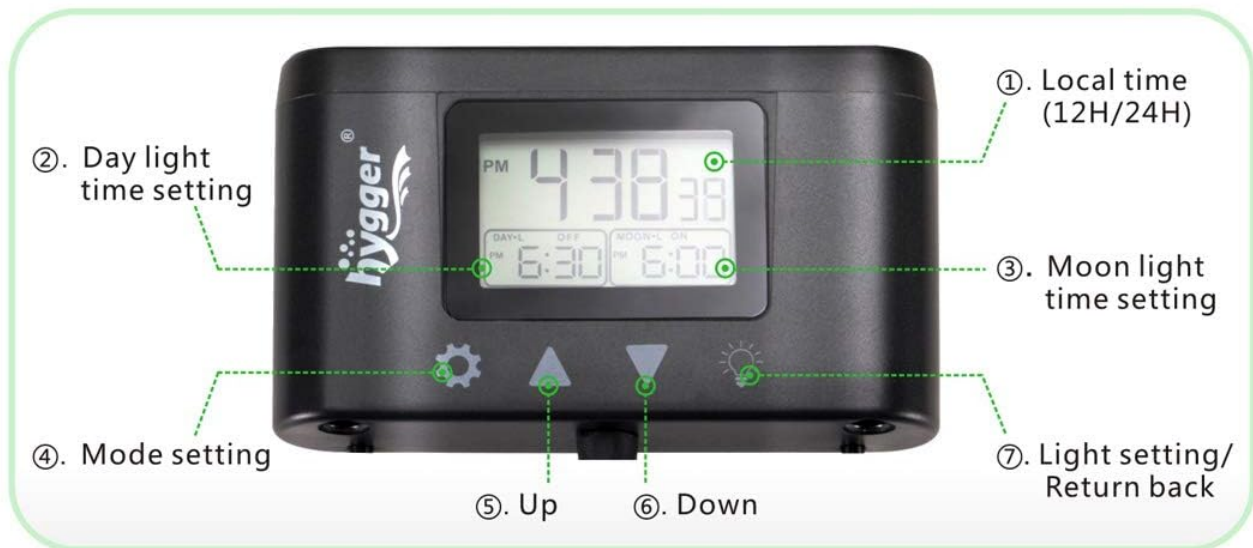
②. Day light time setting

hygger®

PM 4:38 38

DAY-L OFF PM 6:30

MOON-L ON PM 6:00

①. Local time (12H/24H)

③. Moon light time setting

④. Mode setting

⑤. Up

⑥. Down

⑦. Light setting/ Return back